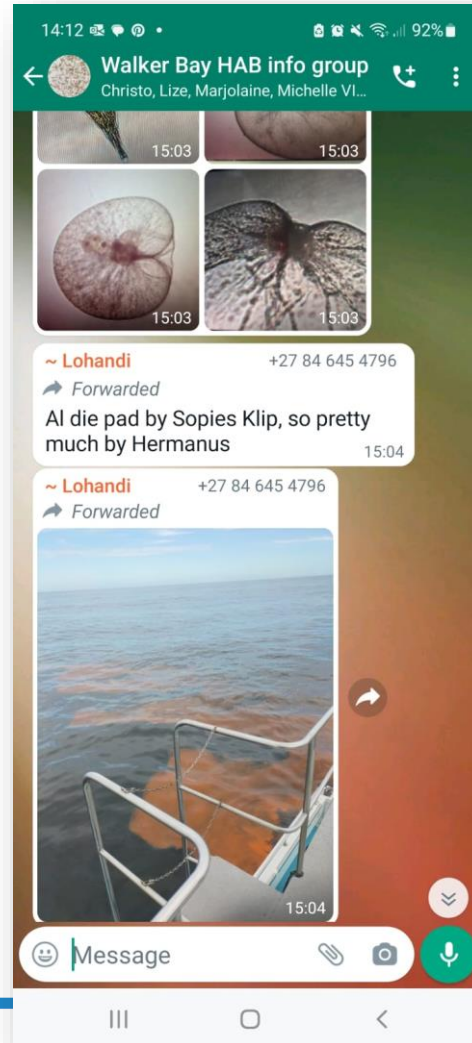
14:12 92%

Walker Bay HAB info group
Christo, Lize, Marjolaine, Michelle Vl...

15:03
15:03
15:03
15:03

~ Lohandi +27 84 645 4796
Forwarded
Al die pad by Sopies Klip, so pretty much by Hermanus
15:04

~ Lohandi +27 84 645 4796
Forwarded
15:04

Message